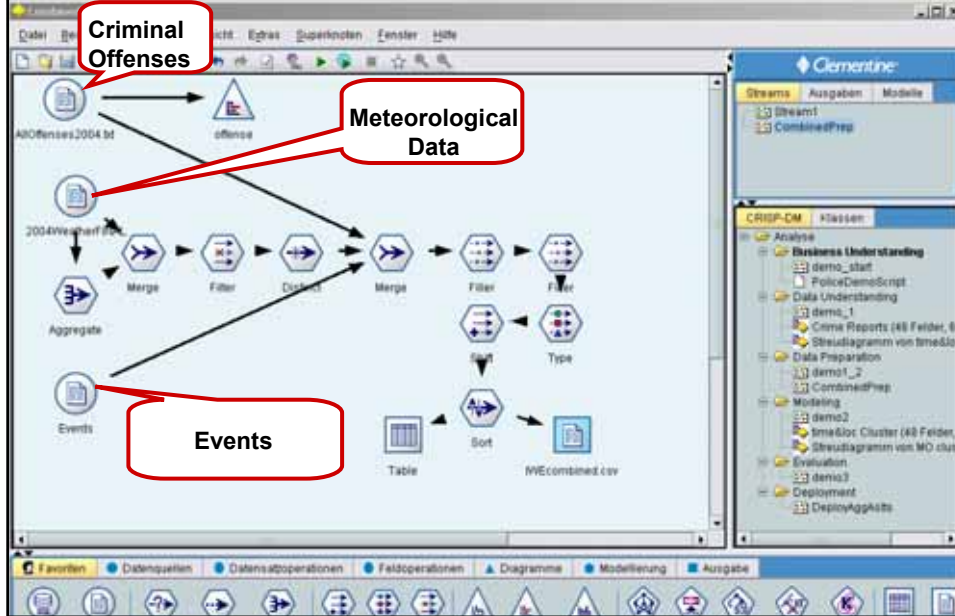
Criminal Offenses

Datei Be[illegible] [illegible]sicht Extras Superknoten Fenster Hilfe

Clementine

Streams Ausgaben Modelle

Stream1
CombinedPrep

AllOffenses2004.txt

offense

Meteorological Data

2004Weather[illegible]

Merge

Filter

Distinct

Merge

Filter

Filter

Aggregate

Sort

Type

Events

Events

Table

Sort

NWEcombined.csv

CRISP-DM Klassen

Analyse
Business Understanding
demo_start
PoliceDemoScript
Data Understanding
demo_1
Crime Reports (48 Felder, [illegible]
Streudiagramm von time&lo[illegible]
Data Preparation
demo1_2
CombinedPrep
Modeling
demo2
time&loc Cluster (48 Felder, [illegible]
Streudiagramm von MO clus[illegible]
Evaluation
demo3
Deployment
DeployAggAsits

Favoriten Datenquellen Datensatzoperationen Feldoperationen Diagramme Modellierung Ausgabe